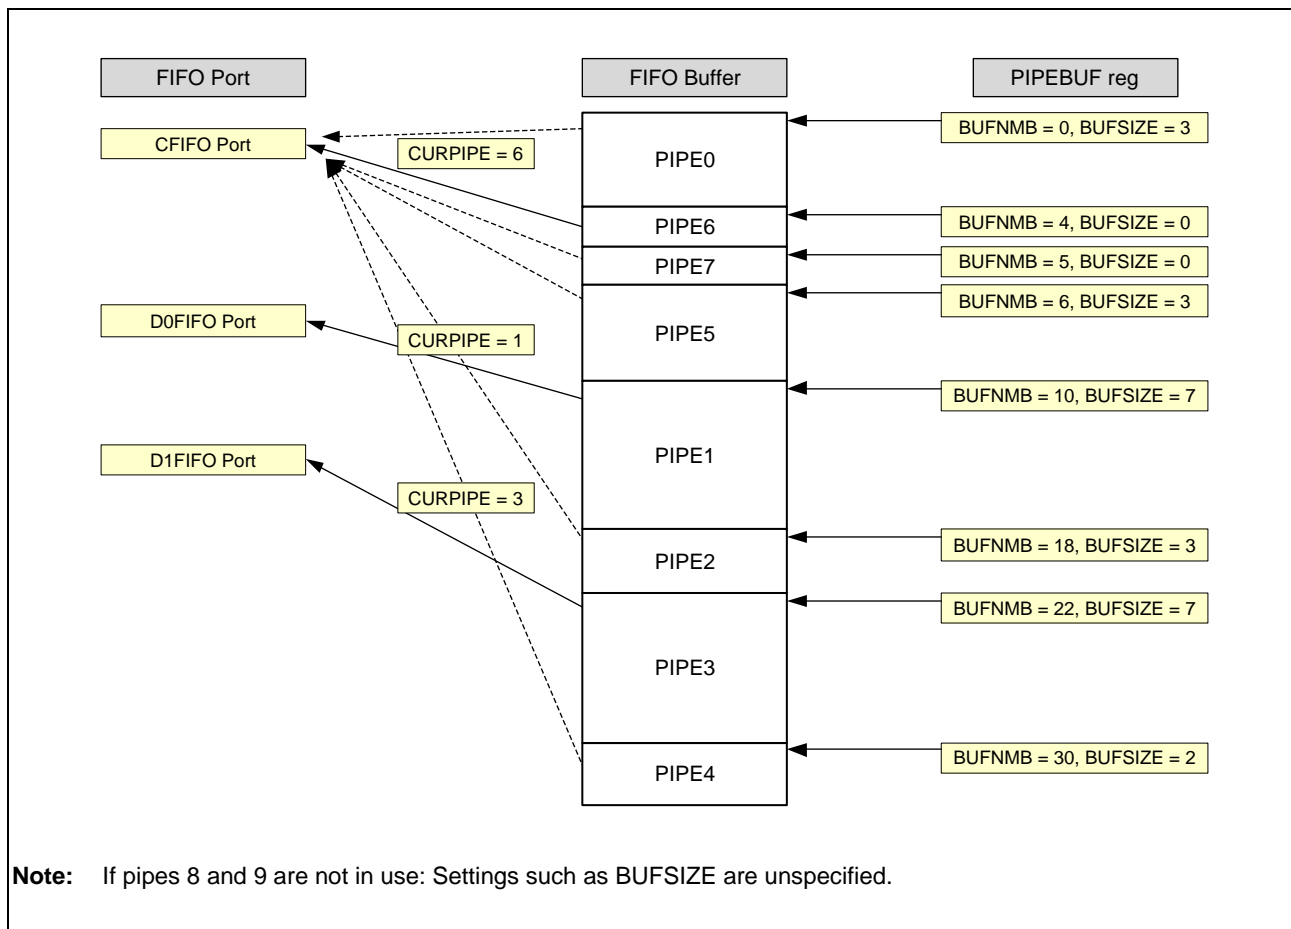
FIFO Port

FIFO Buffer

PIPEBUF reg

CFIFO Port

CURPIPE = 6

PIPE0

BUFNMB = 0, BUFSIZE = 3

PIPE6

BUFNMB = 4, BUFSIZE = 0

PIPE7

BUFNMB = 5, BUFSIZE = 0

BUFNMB = 6, BUFSIZE = 3

D0FIFO Port

CURPIPE = 1

PIPE5

BUFNMB = 10, BUFSIZE = 7

PIPE1

D1FIFO Port

CURPIPE = 3

PIPE2

BUFNMB = 18, BUFSIZE = 3

BUFNMB = 22, BUFSIZE = 7

PIPE3

BUFNMB = 30, BUFSIZE = 2

PIPE4

**Note:** If pipes 8 and 9 are not in use: Settings such as BUFSIZE are unspecified.